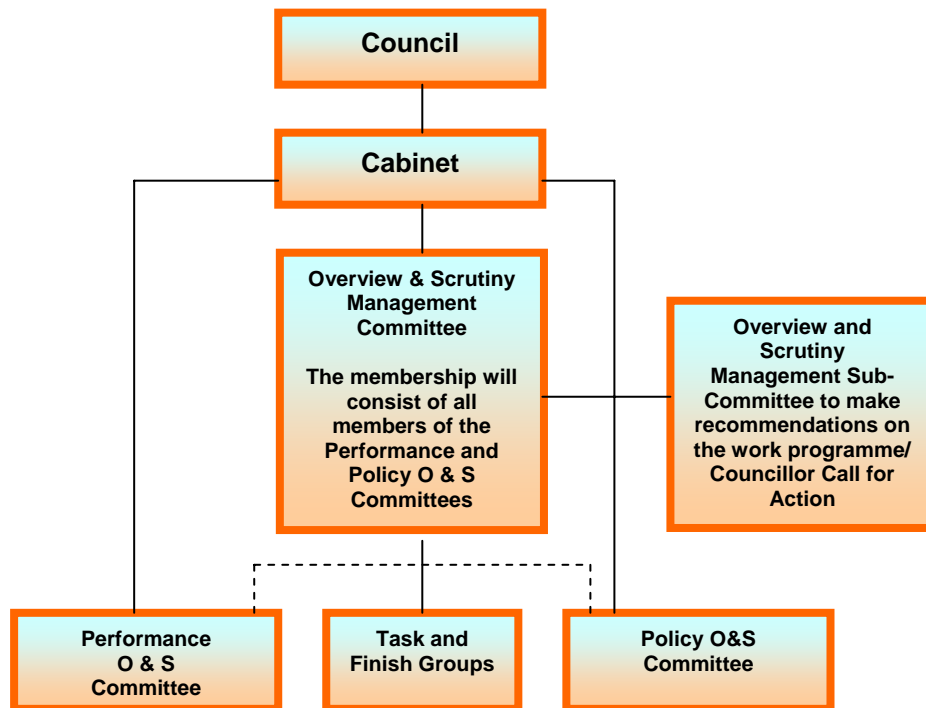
Council

Cabinet

Overview & Scrutiny Management Committee

The membership will consist of all members of the Performance and Policy O & S Committees

Overview and Scrutiny Management Sub-Committee to make recommendations on the work programme/ Councillor Call for Action

Performance O & S Committee

Task and Finish Groups

Policy O&S Committee